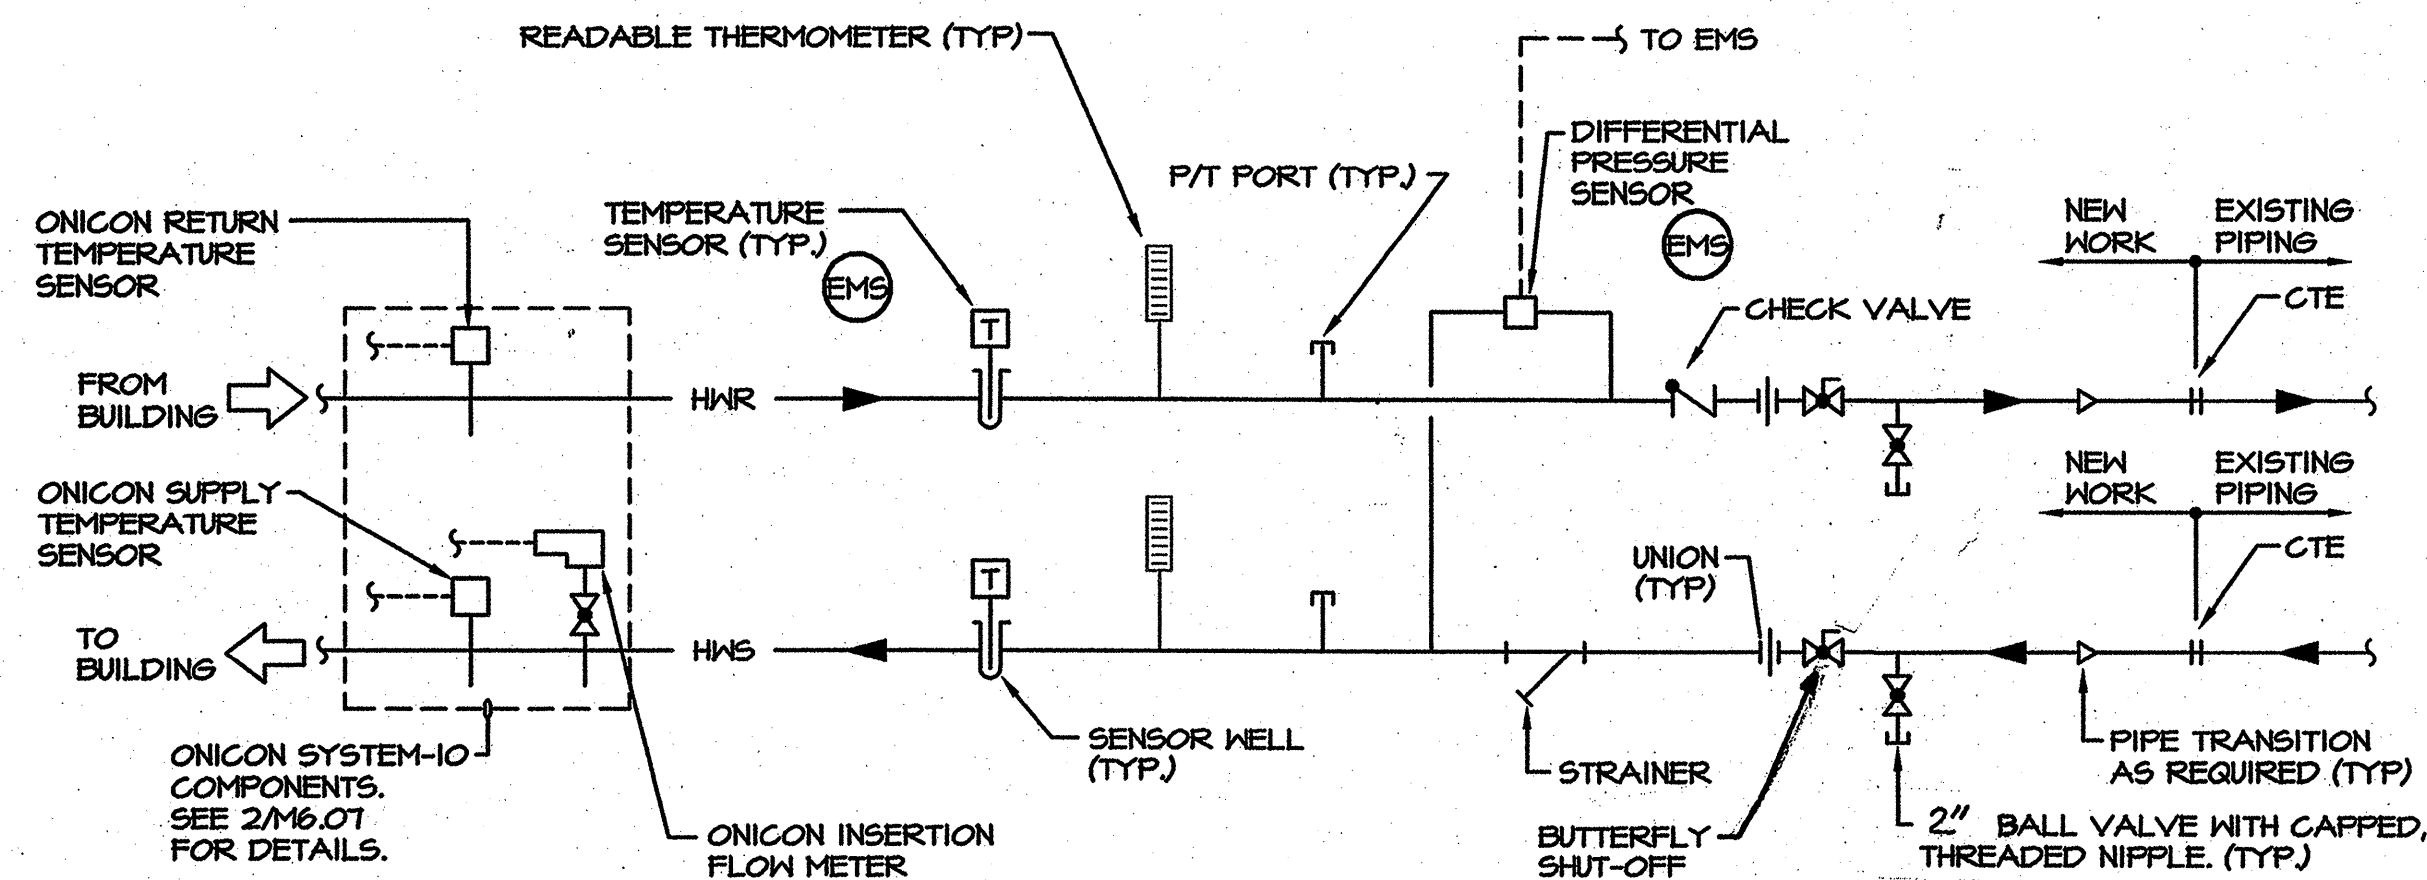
READABLE THERMOMETER (TYP)

TO EMS

DIFFERENTIAL PRESSURE SENSOR

P/T PORT (TYP.)

TEMPERATURE SENSOR (TYP.)

ONICON RETURN TEMPERATURE SENSOR

EMS

EMS

NEW WORK

EXISTING PIPING

CTE

CHECK VALVE

FROM BUILDING

T

HWR

NEW WORK

EXISTING PIPING

ONICON SUPPLY TEMPERATURE SENSOR

CTE

UNION (TYP)

T

TO BUILDING

HWS

SENSOR WELL (TYP.)

PIPE TRANSITION AS REQUIRED (TYP)

ONICON SYSTEM-10 COMPONENTS. SEE 2/M6.07 FOR DETAILS.

STRAINER

ONICON INSERTION FLOW METER

BUTTERFLY SHUT-OFF

2" BALL VALVE WITH CAPPED, THREADED NIPPLE. (TYP.)